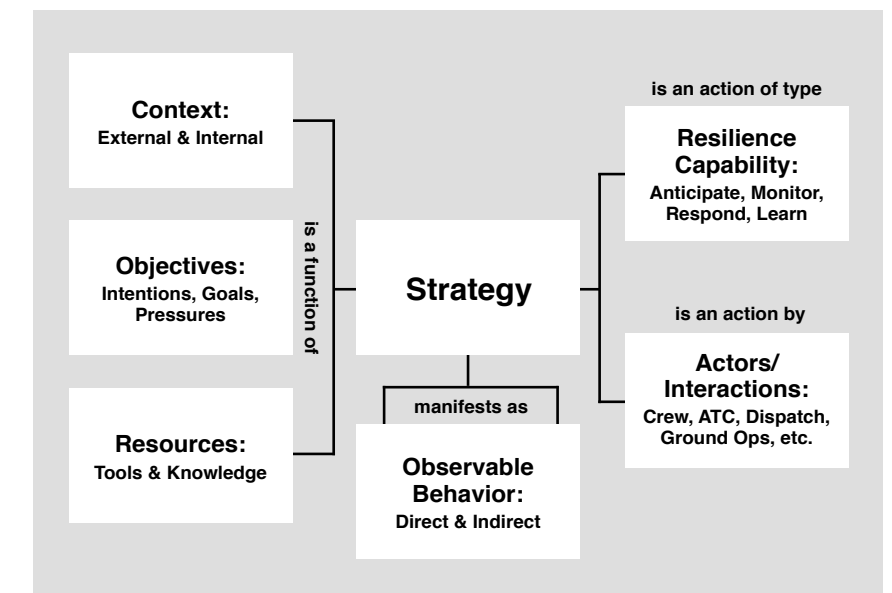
Context:
External & Internal

Objectives:
Intentions, Goals, Pressures

Resources:
Tools & Knowledge

is a function of

Strategy

manifests as

Observable Behavior:
Direct & Indirect

is an action of type

Resilience Capability:
Anticipate, Monitor, Respond, Learn

is an action by

Actors/ Interactions:
Crew, ATC, Dispatch, Ground Ops, etc.